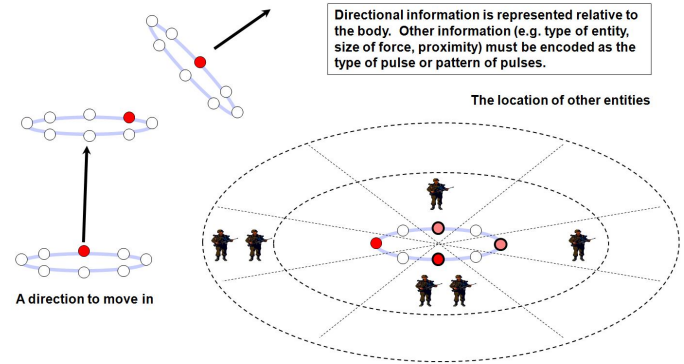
Directional information is represented relative to the body. Other information (e.g. type of entity, size of force, proximity) must be encoded as the type of pulse or pattern of pulses.

The location of other entities

A direction to move in